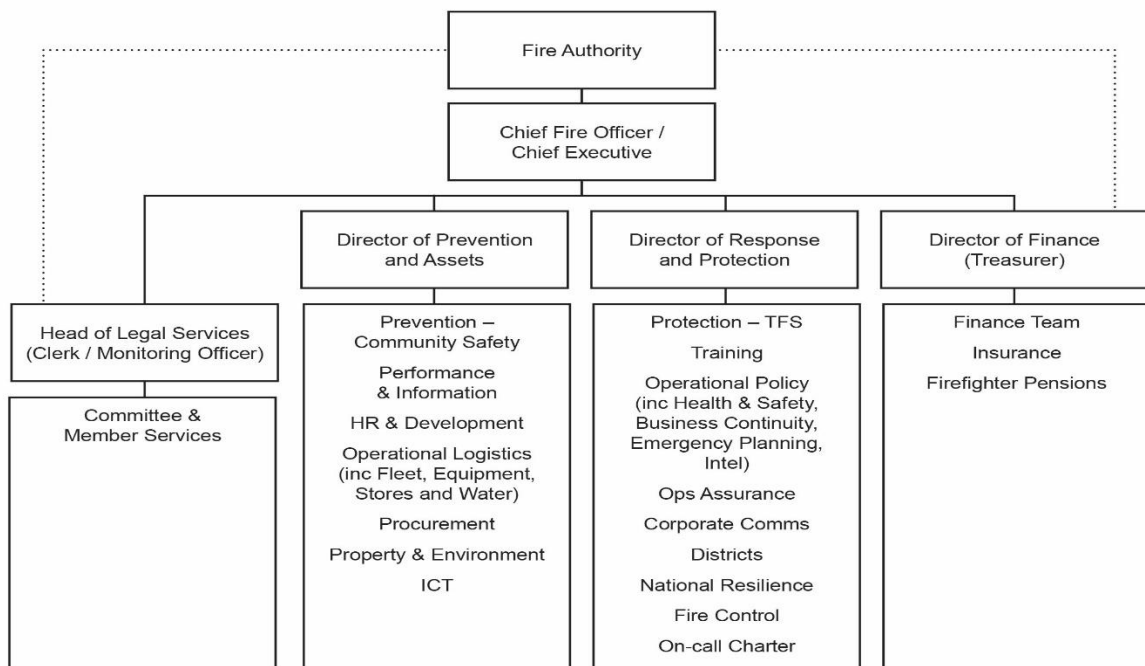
Fire Authority

Chief Fire Officer / Chief Executive

Director of Prevention and Assets

Director of Response and Protection

Director of Finance (Treasurer)

Head of Legal Services (Clerk / Monitoring Officer)

Committee & Member Services

Prevention – Community Safety

Performance & Information

HR & Development

Operational Logistics (inc Fleet, Equipment, Stores and Water)

Procurement

Property & Environment

ICT

Protection – TFS

Training

Operational Policy (inc Health & Safety, Business Continuity, Emergency Planning, Intel)

Ops Assurance

Corporate Comms

Districts

National Resilience

Fire Control

On-call Charter

Finance Team

Insurance

Firefighter Pensions